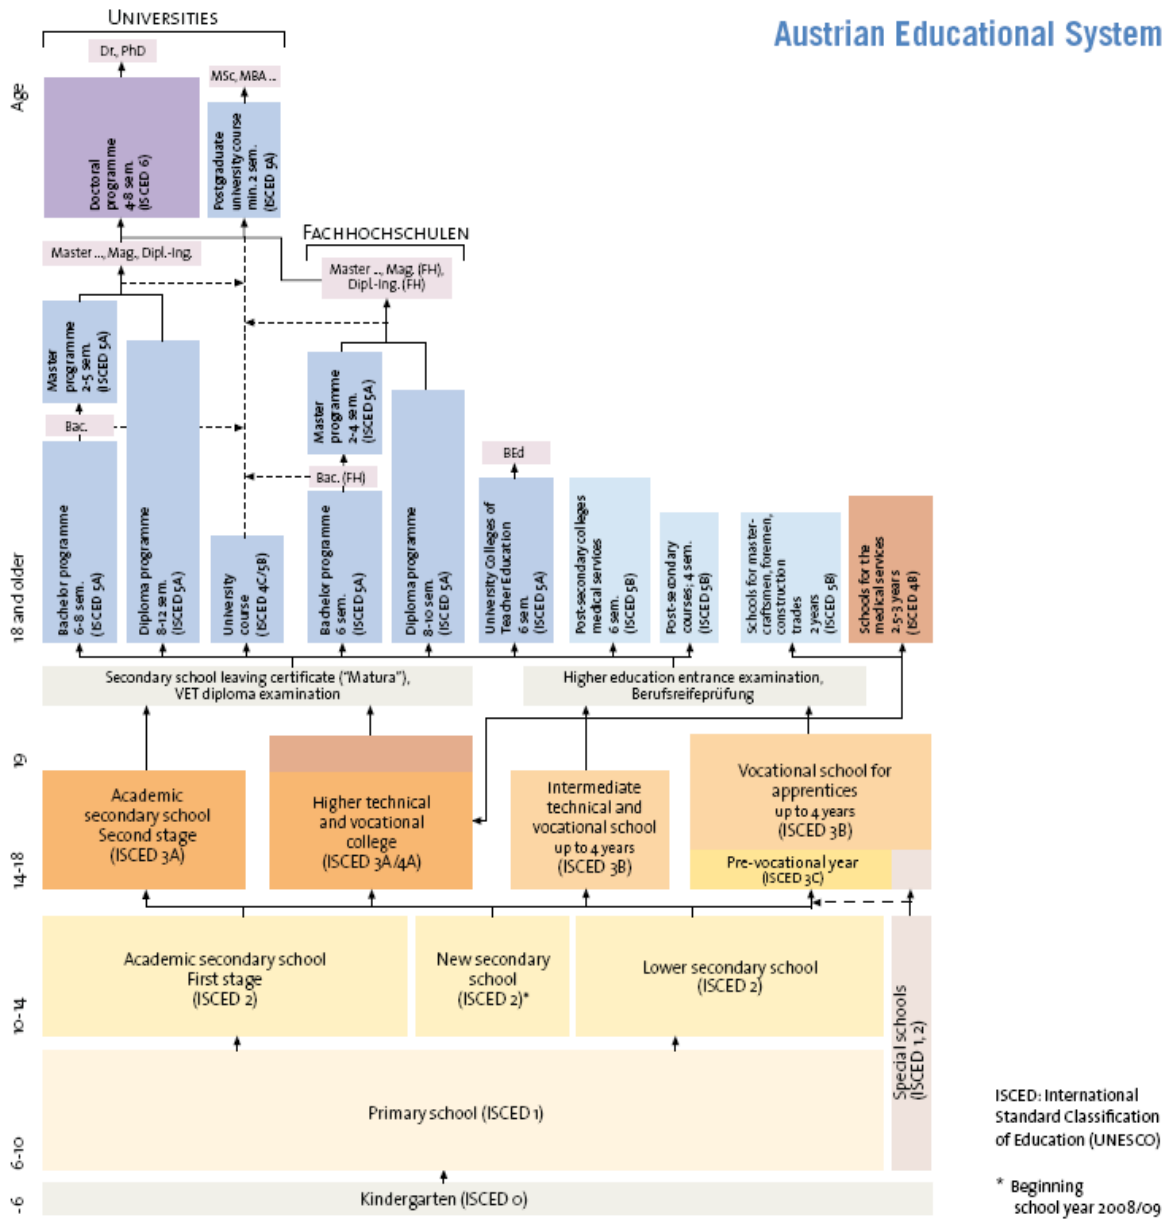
Austrian Educational System

UNIVERSITIES

Age

Dr, PhD

MSc, MBA ...

Doctoral programme 4-8 sem. (ISCED 6)

Postgraduate university course min. 2 sem. (ISCED 5A)

FACHHOCHSCHULEN

Master ..., Mag., Dipl.-Ing.

Master ..., Mag. (FH), Dipl.-Ing. (FH)

Master programme 2-5 sem. (ISCED 5A)

Bac.

Master programme 2-4 sem. (ISCED 5A)

Bac. (FH)

BEd

18 and older

Bachelor programme 6-8 sem. (ISCED 5A)

Diploma programme 8-12 sem. (ISCED 5A)

University course (ISCED 4C/5B)

Bachelor programme 6 sem. (ISCED 5A)

Diploma programme 8-10 sem. (ISCED 5A)

University Colleges of Teacher Education 6 sem. (ISCED 5A)

Post-secondary colleges medical services 6 sem. (ISCED 5B)

Post-secondary courses; 4 sem. (ISCED 5B)

Schools for master-craftsmen, foremen, construction trades 2 years (ISCED 5B)

Schools for the medical services 2.5-3 years (ISCED 4B)

Secondary school leaving certificate ("Matura"), VET diploma examination

Higher education entrance examination, Berufsreifeprüfung

19

14-18

Academic secondary school Second stage (ISCED 3A)

Higher technical and vocational college (ISCED 3A/4A)

Intermediate technical and vocational school up to 4 years (ISCED 3B)

Vocational school for apprentices up to 4 years (ISCED 3B)

Pre-vocational year (ISCED 3C)

10-14

Academic secondary school First stage (ISCED 2)

New secondary school (ISCED 2)*

Lower secondary school (ISCED 2)

Special schools (ISCED 1, 2)

6-10

Primary school (ISCED 1)

-6

Kindergarten (ISCED 0)

ISCED: International Standard Classification of Education (UNESCO)

* Beginning school year 2008/09